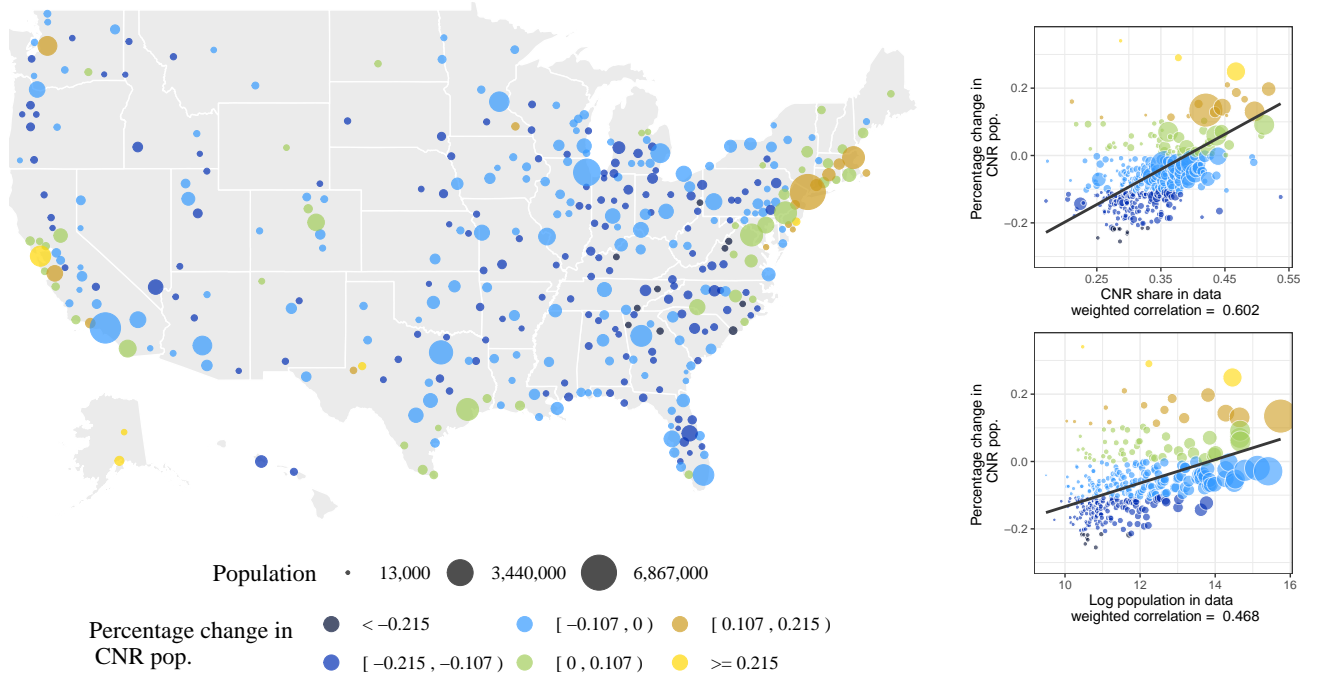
Percentage change in CNR pop.

0.2

0.0

−0.2

0.25 0.35 0.45 0.55

CNR share in data
weighted correlation = 0.602

Percentage change in CNR pop.

0.2

0.0

−0.2

10 12 14 16

Log population in data
weighted correlation = 0.468

Population 13,000 3,440,000 6,867,000

Percentage change in CNR pop.

< −0.215

[ −0.215 , −0.107 )

[ −0.107 , 0 )

[ 0 , 0.107 )

[ 0.107 , 0.215 )

>= 0.215